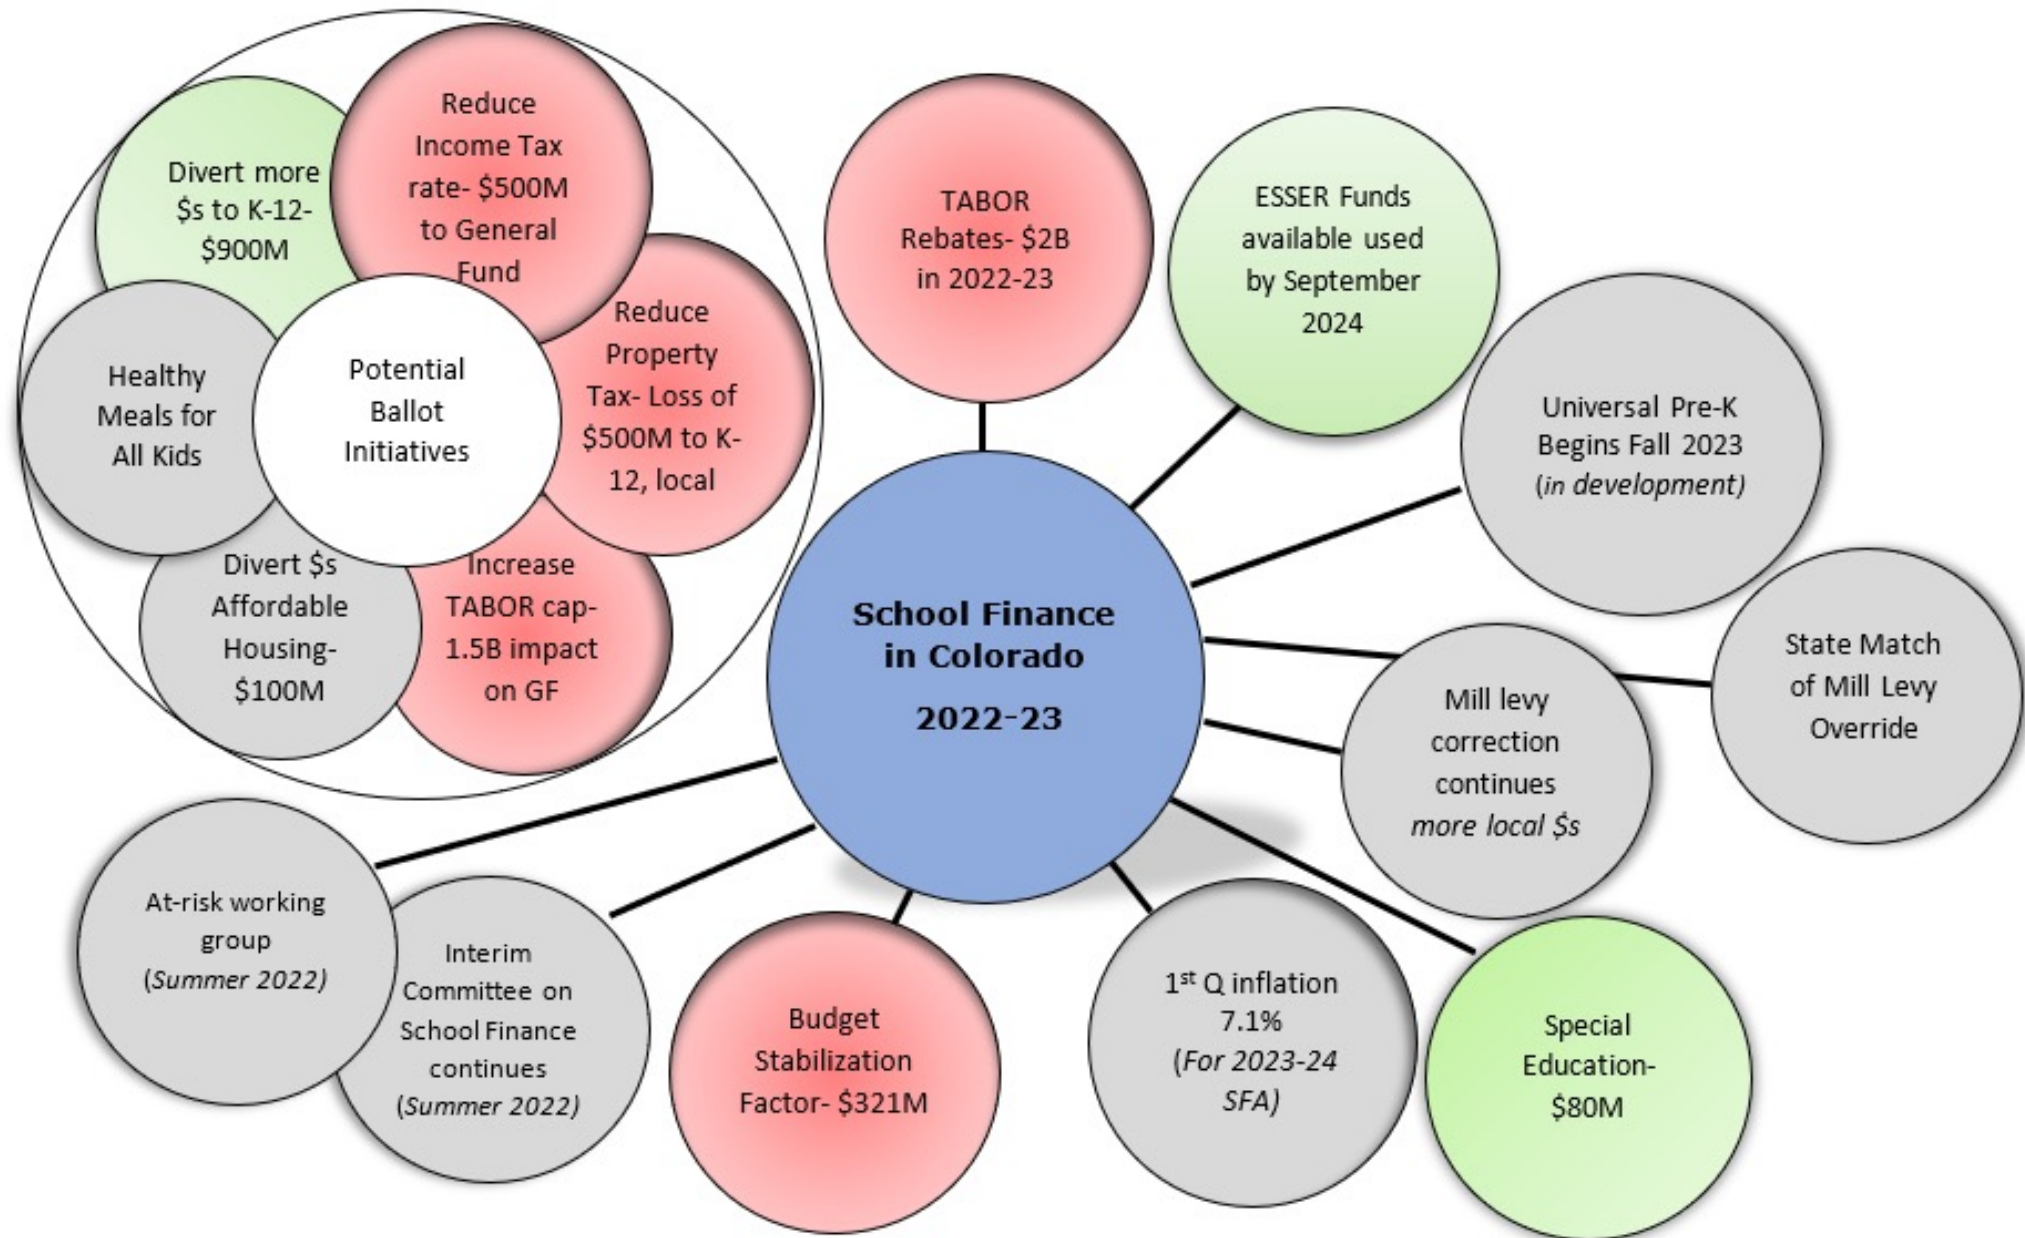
School Finance in Colorado

2022-23

Potential Ballot Initiatives

Divert more $s to K-12- $900M

Reduce Income Tax rate- $500M to General Fund

Reduce Property Tax- Loss of $500M to K-12, local

Increase TABOR cap- 1.5B impact on GF

Divert $s Affordable Housing- $100M

Healthy Meals for All Kids

TABOR Rebates- $2B in 2022-23

ESSER Funds available used by September 2024

Universal Pre-K Begins Fall 2023 (*in development*)

State Match of Mill Levy Override

Mill levy correction continues *more local $s*

Special Education- $80M

$1^{st}$ Q inflation 7.1% (*For 2023-24 SFA*)

Budget Stabilization Factor- $321M

Interim Committee on School Finance continues (*Summer 2022*)

At-risk working group (*Summer 2022*)